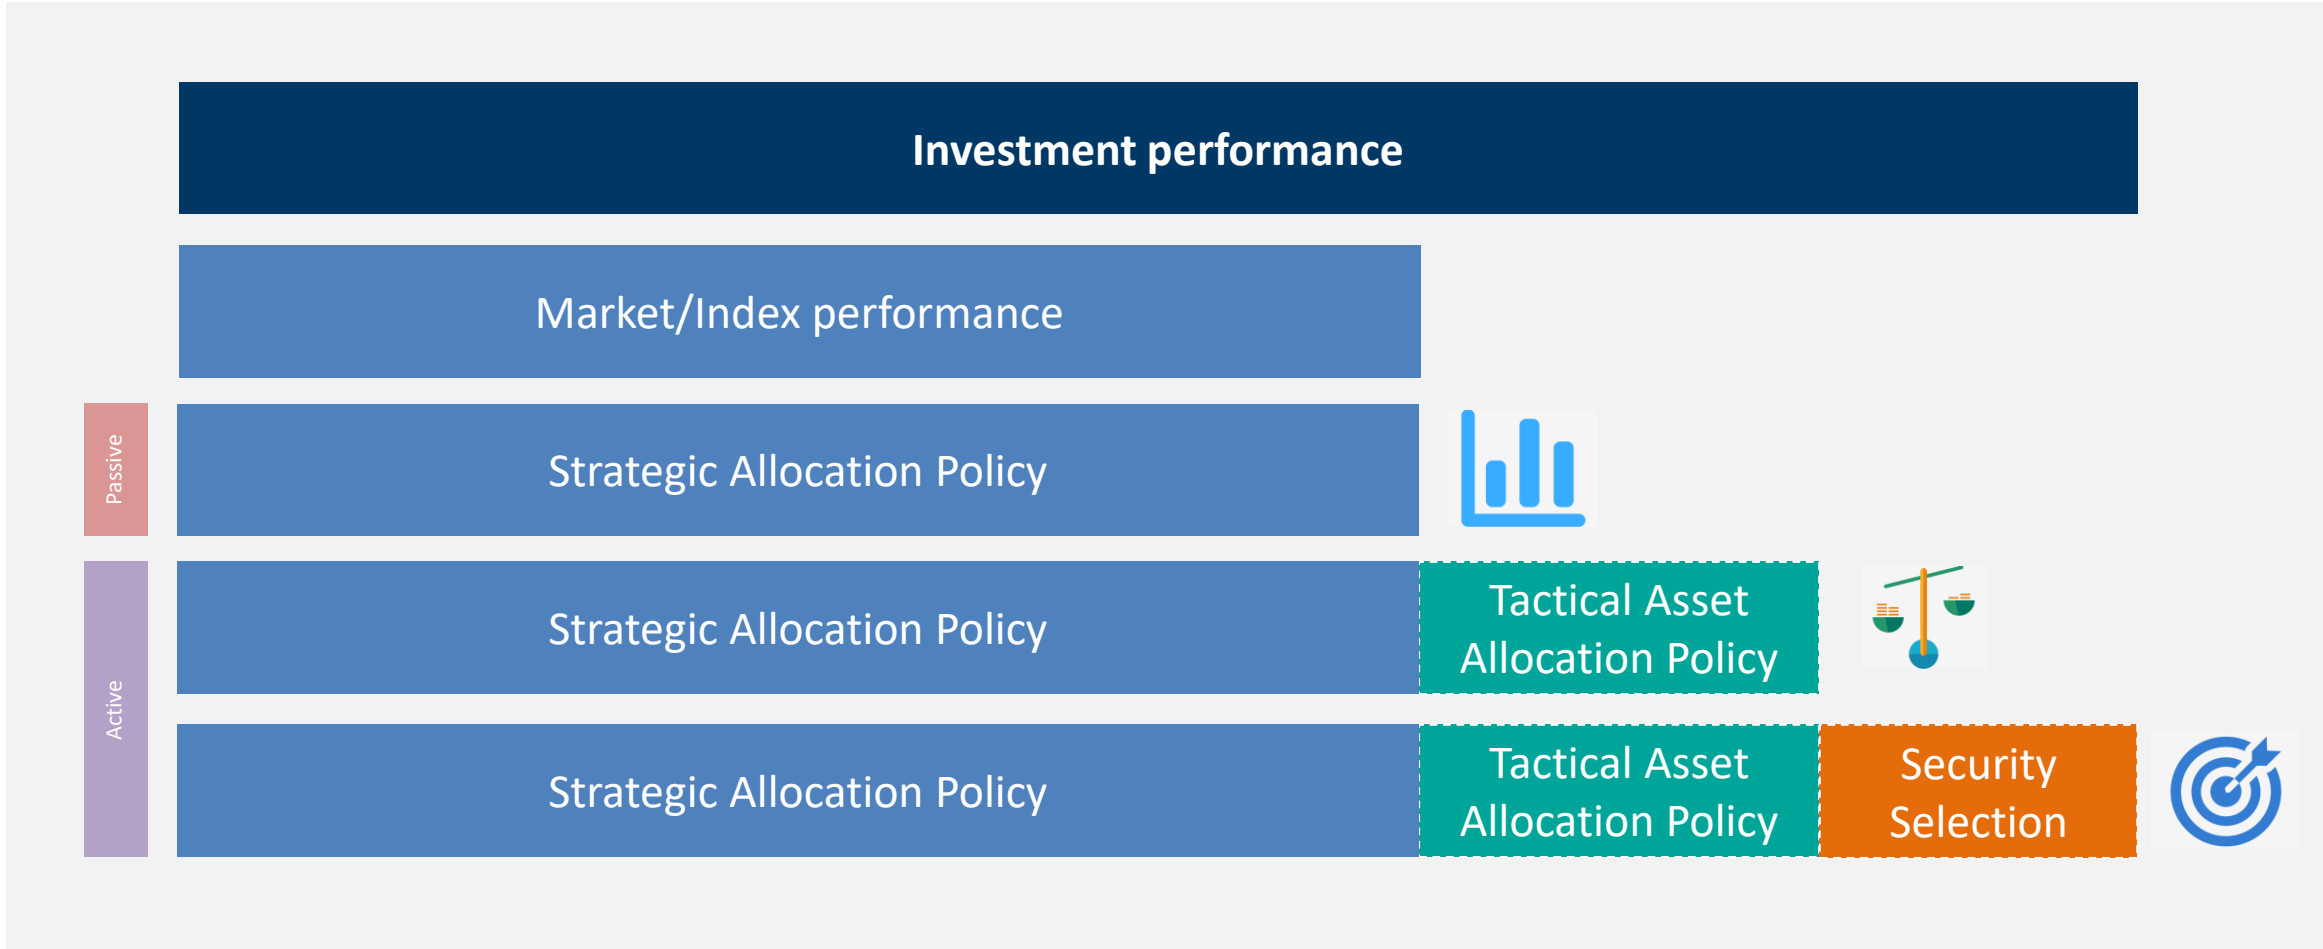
Investment performance

Market/Index performance

Passive

Strategic Allocation Policy

Active

Strategic Allocation Policy

Tactical Asset Allocation Policy

Strategic Allocation Policy

Tactical Asset Allocation Policy

Security Selection